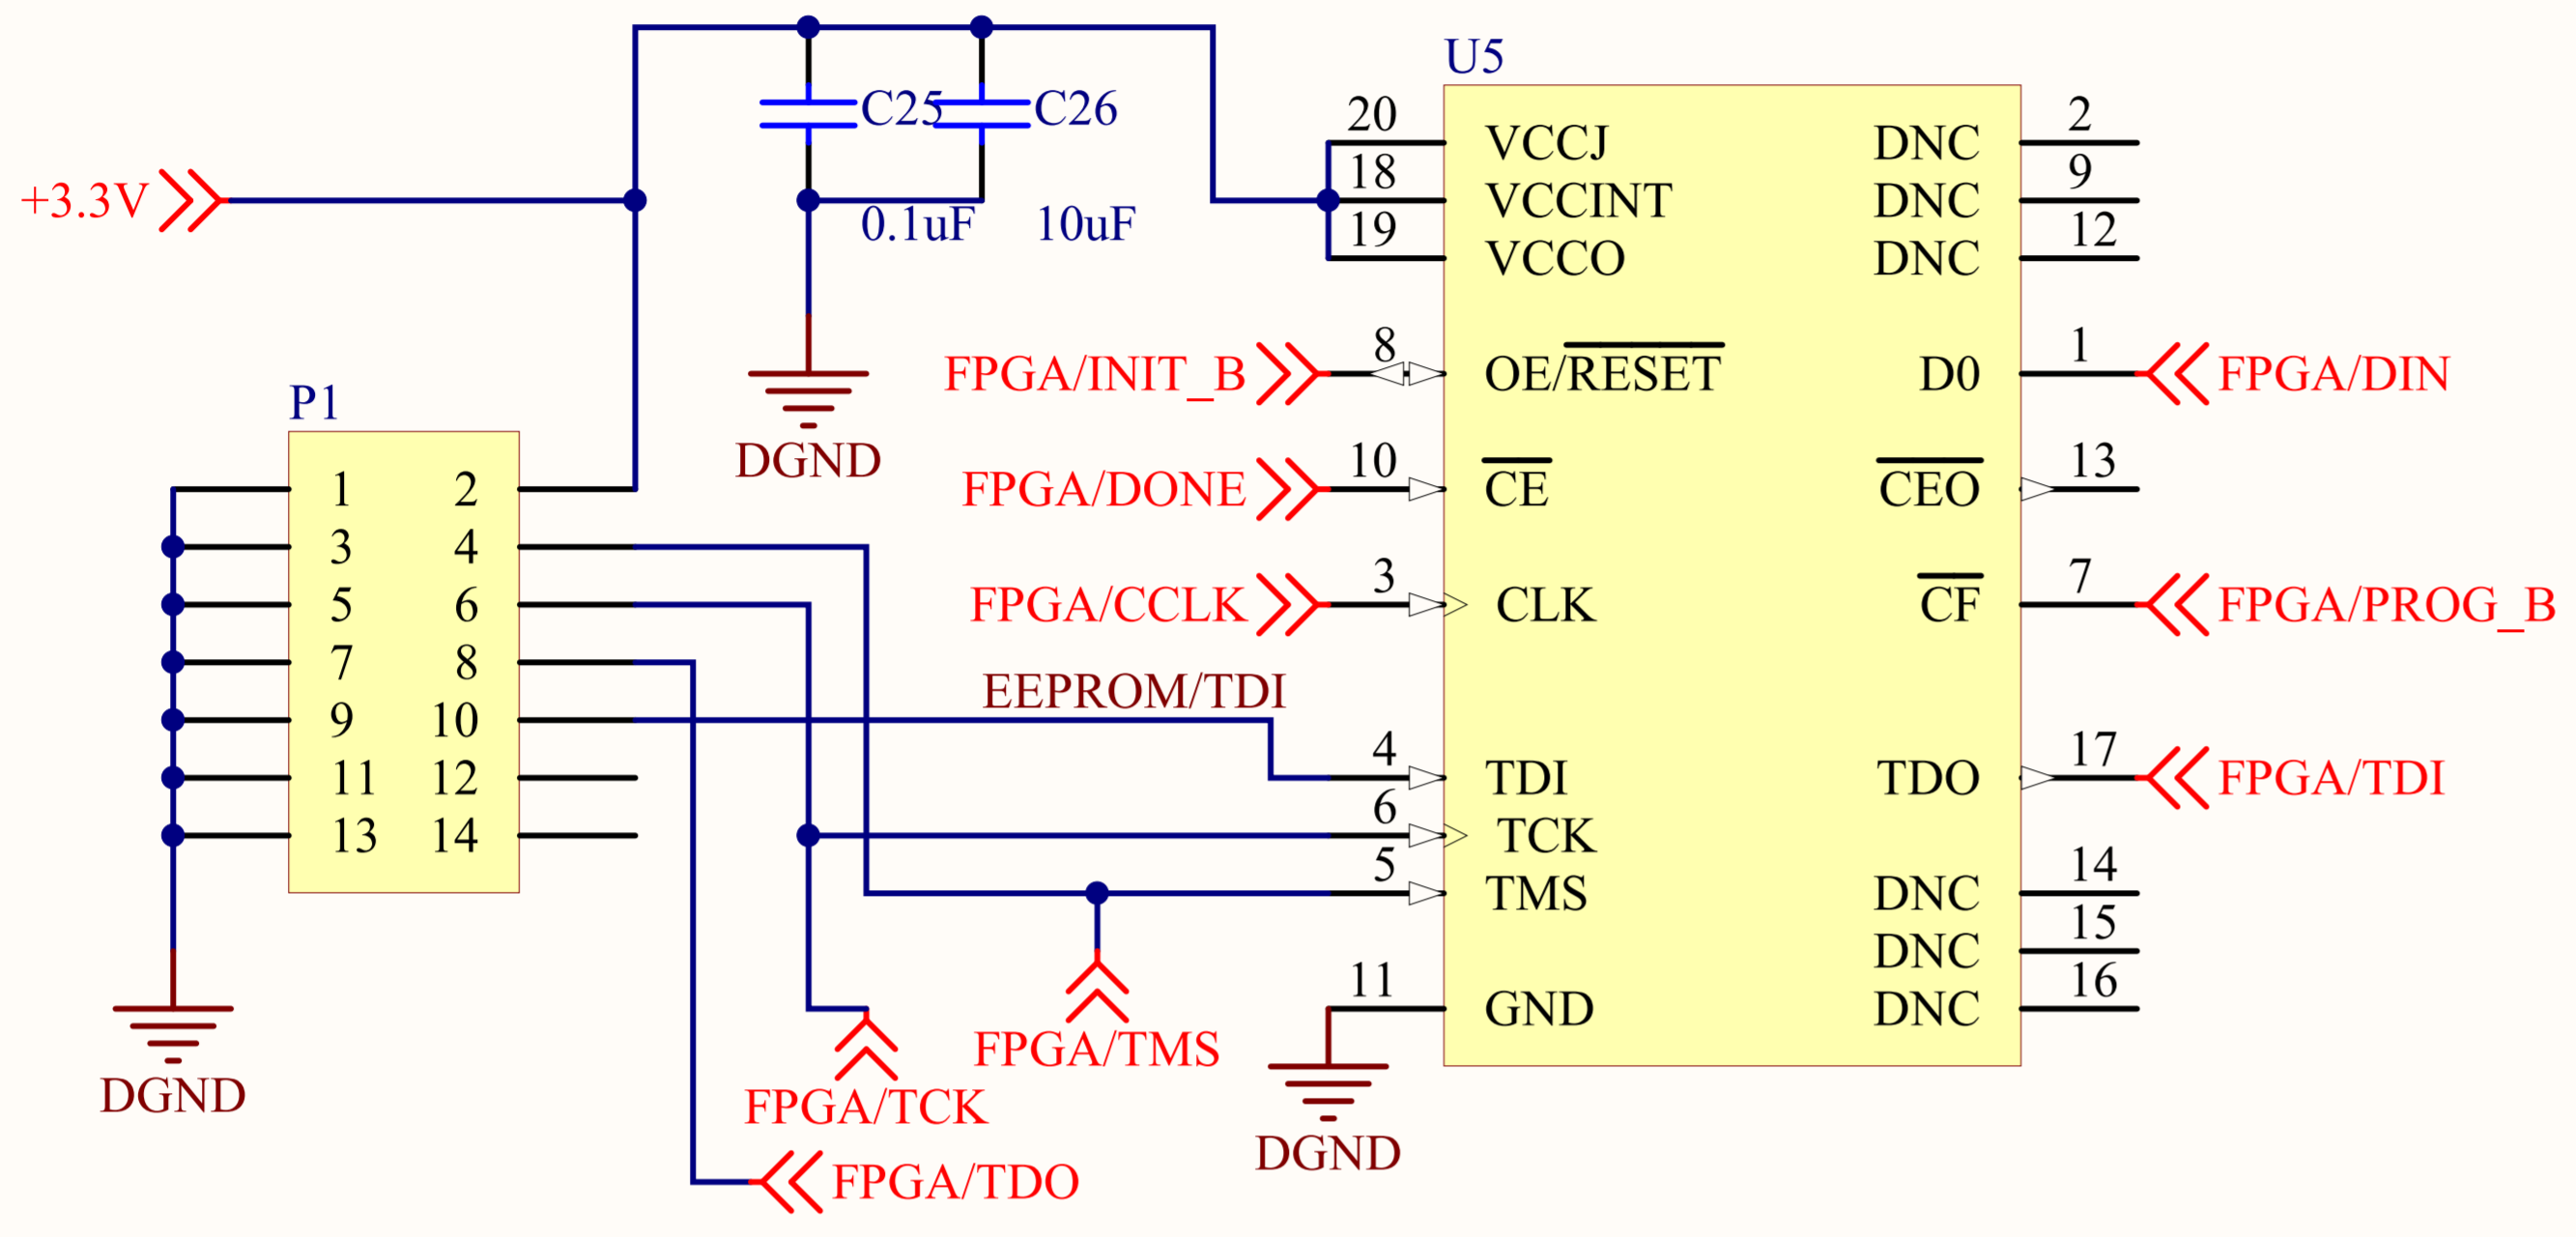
U5

C25 C26

+3.3V

0.1uF 10uF

20 VCCJ
18 VCCINT
19 VCCO

DNC 2
DNC 9
DNC 12

DGND

FPGA/INIT_B 8 OE/$\overline{RESET}$ D0 1 FPGA/DIN

P1

FPGA/DONE 10 $\overline{CE}$ $\overline{CEO}$ 13

FPGA/CCLK 3 CLK $\overline{CF}$ 7 FPGA/PROG_B

| 1 | 2 |
|---|---|
| 3 | 4 |
| 5 | 6 |
| 7 | 8 |
| 9 | 10 |
| 11 | 12 |
| 13 | 14 |

EEPROM/TDI

4 TDI TDO 17 FPGA/TDI
6 TCK
5 TMS DNC 14
DNC 15
11 GND DNC 16

DGND

FPGA/TMS

FPGA/TCK

DGND

FPGA/TDO